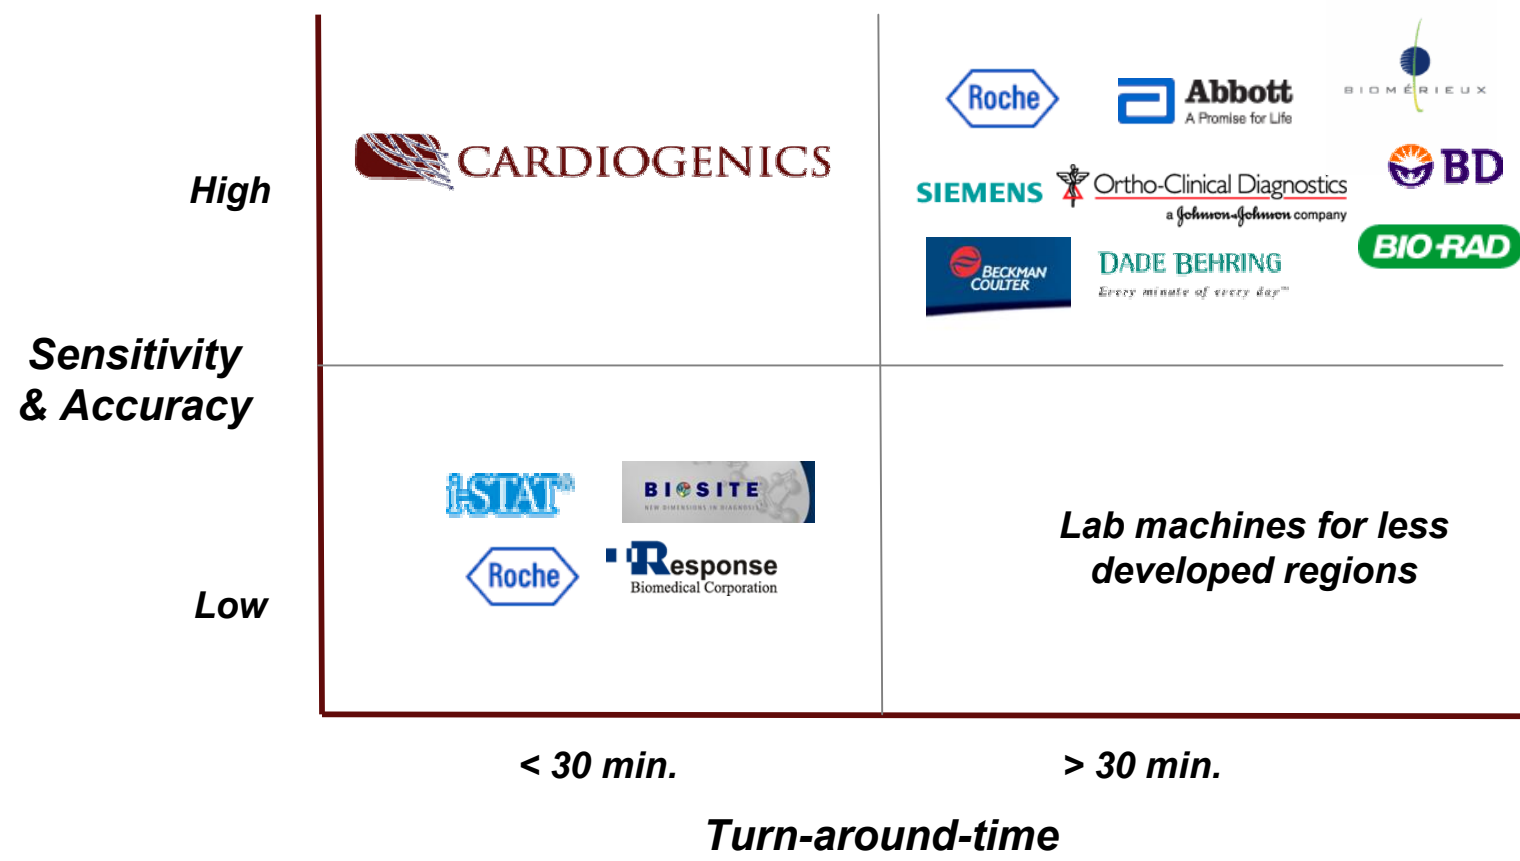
High

Sensitivity & Accuracy

Low

CARDIOGENICS

Roche

Abbott
A Promise for Life

BIOMÉRIEUX

SIEMENS

Ortho-Clinical Diagnostics
a Johnson & Johnson company

BD

BECKMAN COULTER

DADE BEHRING
Every minute of every day™

BIO-RAD

i-STAT

BIOSITE
NEW DIMENSIONS IN DIAGNOSIS

Roche

Response
Biomedical Corporation

Lab machines for less developed regions

< 30 min.

> 30 min.

Turn-around-time